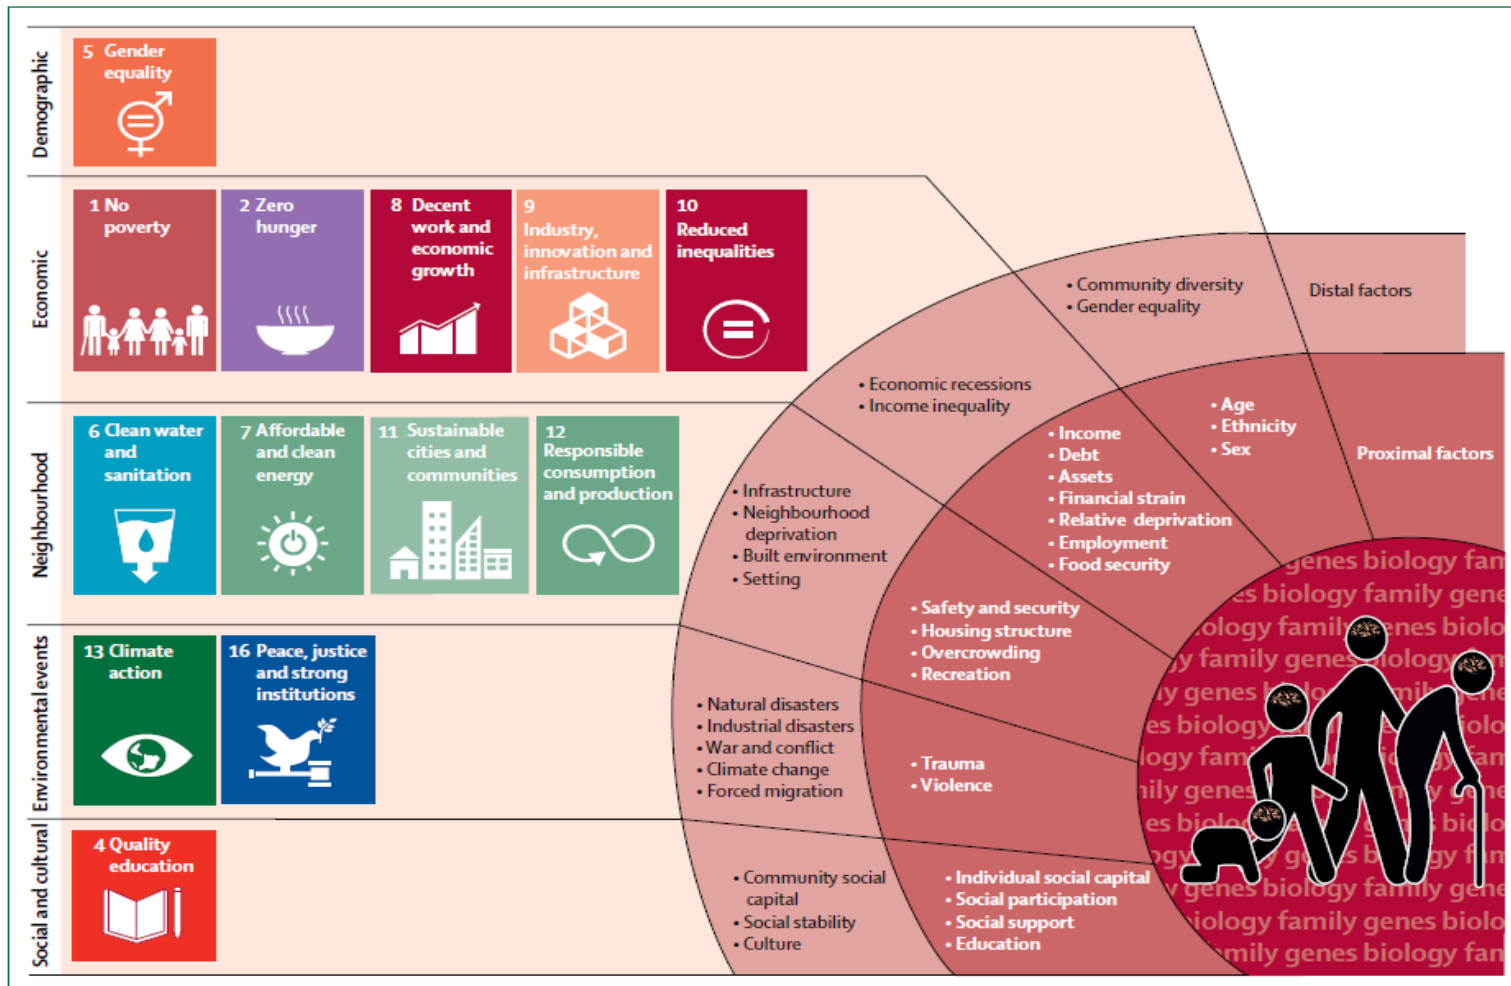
Demographic

5 Gender equality

Economic

1 No poverty

2 Zero hunger

8 Decent work and economic growth

9 Industry, innovation and infrastructure

10 Reduced inequalities

Neighbourhood

6 Clean water and sanitation

7 Affordable and clean energy

11 Sustainable cities and communities

12 Responsible consumption and production

Environmental events

13 Climate action

16 Peace, justice and strong institutions

Social and cultural

4 Quality education

Distal factors

Proximal factors

• Community diversity
• Gender equality

• Age
• Ethnicity
• Sex

• Economic recessions
• Income inequality

• Income
• Debt
• Assets
• Financial strain
• Relative deprivation
• Employment
• Food security

• Infrastructure
• Neighbourhood deprivation
• Built environment
• Setting

• Safety and security
• Housing structure
• Overcrowding
• Recreation

• Natural disasters
• Industrial disasters
• War and conflict
• Climate change
• Forced migration

• Trauma
• Violence

• Community social capital
• Social stability
• Culture

• Individual social capital
• Social participation
• Social support
• Education

genes biology fam
es biology family gene
ology family genes biolo
y family genes biology f
ly genes biology family ge
es biology family genes biolo
logy family genes biology fam
ily genes biology family gene
es biology family genes biolo
ogy family genes biology fam
y genes biology family gene
iology family genes biolo
mily genes biology fam